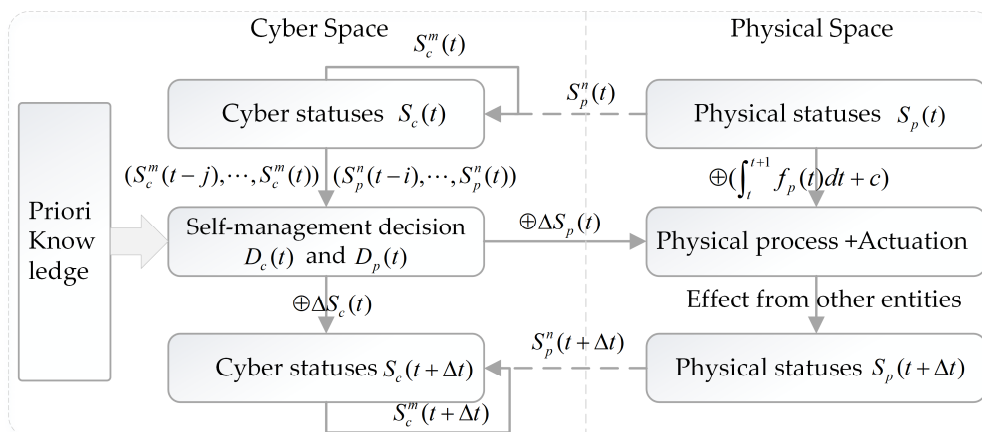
Cyber Space

Physical Space

$S_c^m(t)$

$S_p^n(t)$

Cyber statuses $S_c(t)$

Physical statuses $S_p(t)$

$(S_c^m(t-j),\cdots,S_c^m(t))$ $(S_p^n(t-i),\cdots,S_p^n(t))$

$\oplus(\int_t^{t+1} f_p(t)dt+c)$

Priori Know ledge

Self-management decision $D_c(t)$ and $D_p(t)$

$\oplus\Delta S_p(t)$

Physical process +Actuation

$\oplus\Delta S_c(t)$

Effect from other entities

$S_p^n(t+\Delta t)$

Cyber statuses $S_c(t+\Delta t)$

Physical statuses $S_p(t+\Delta t)$

$S_c^m(t+\Delta t)$